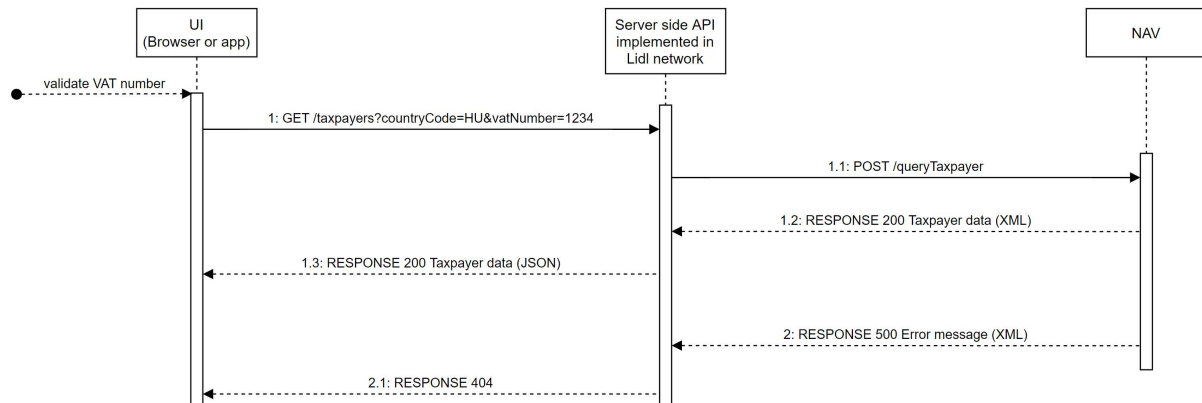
UI
(Browser or app)

Server side API implemented in Lidl network

NAV

validate VAT number

1: GET /taxpayers?countryCode=HU&vatNumber=1234

1.1: POST /queryTaxpayer

1.2: RESPONSE 200 Taxpayer data (XML)

1.3: RESPONSE 200 Taxpayer data (JSON)

2: RESPONSE 500 Error message (XML)

2.1: RESPONSE 404